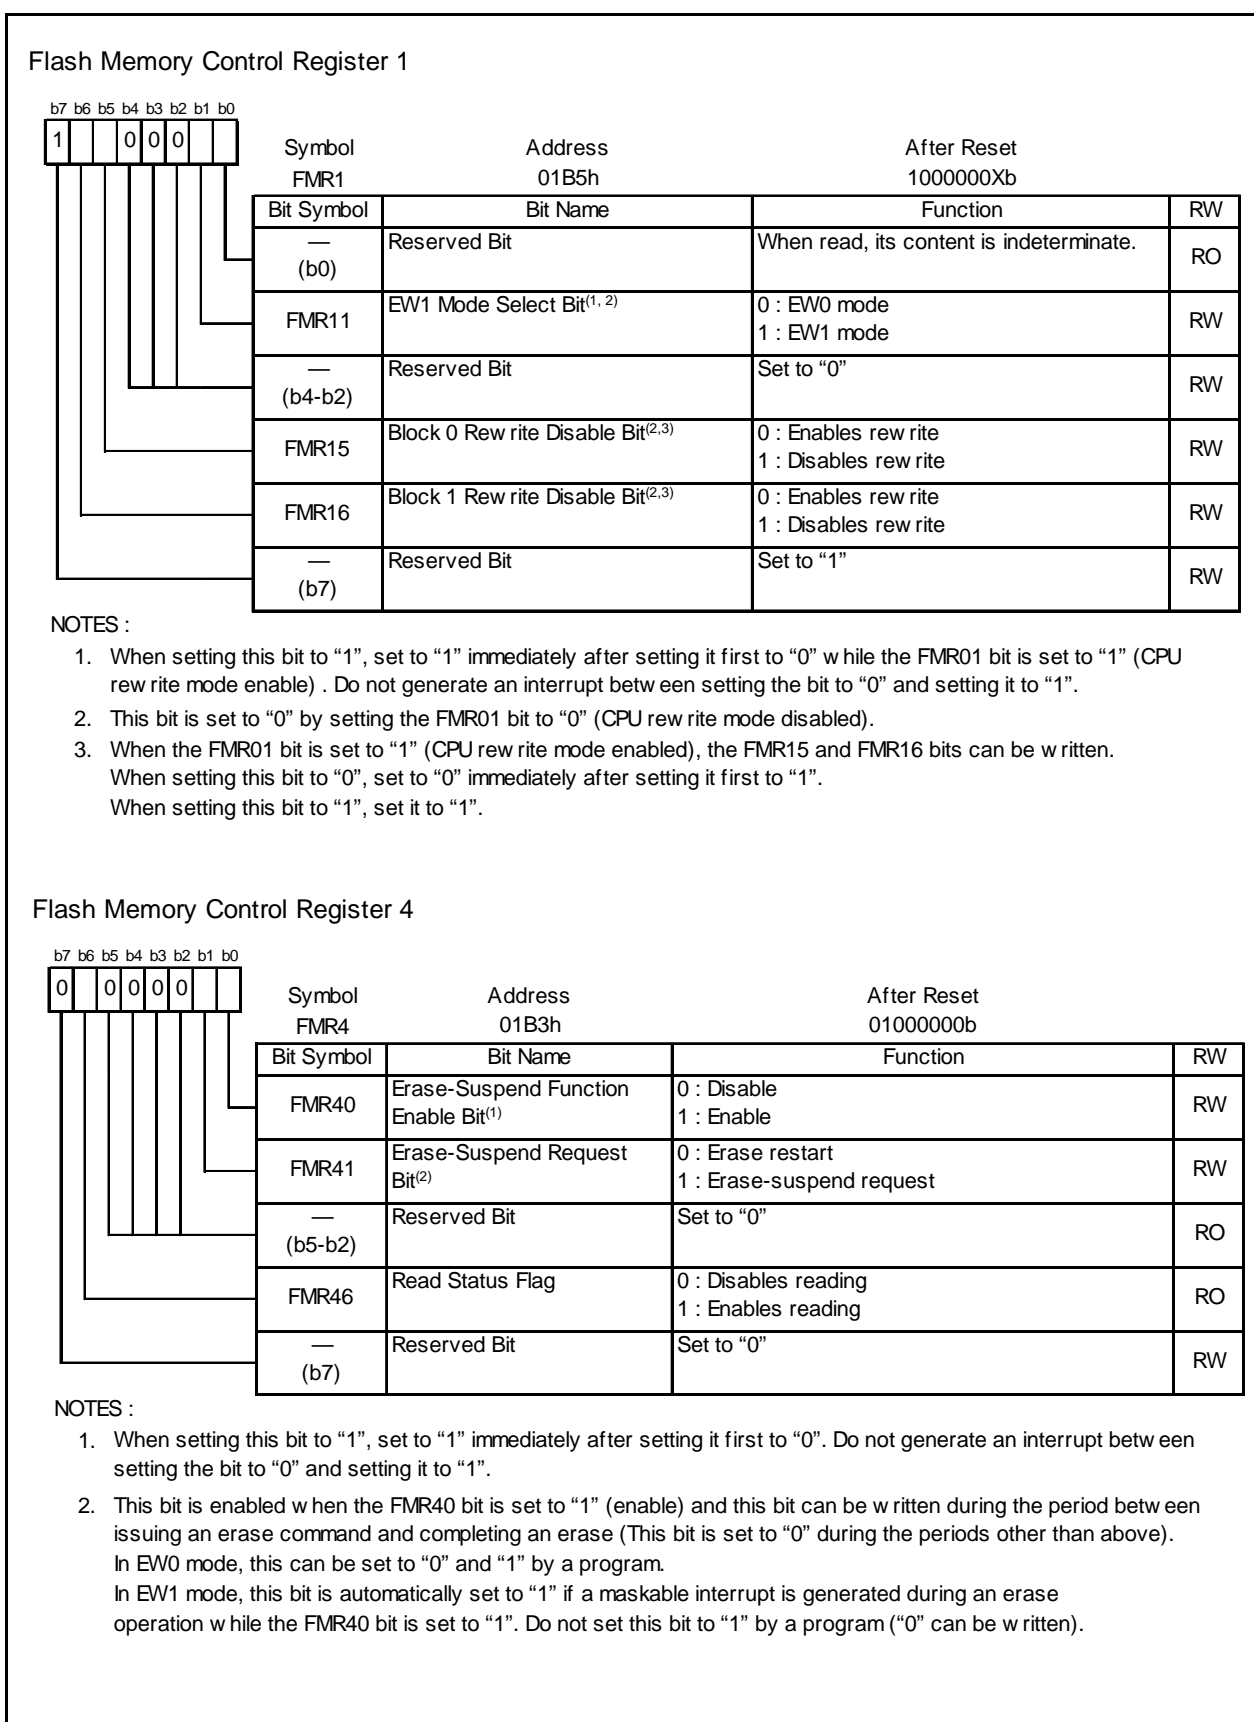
Flash Memory Control Register 1

b7 b6 b5 b4 b3 b2 b1 b0
1 0 0 0

Symbol FMR1
Address 01B5h
After Reset 1000000Xb

| Bit Symbol | Bit Name | Function | RW |
|---|---|---|---|
| — (b0) | Reserved Bit | When read, its content is indeterminate. | RO |
| FMR11 | EW1 Mode Select Bit$^{(1, 2)}$ | 0 : EW0 mode<br>1 : EW1 mode | RW |
| — (b4-b2) | Reserved Bit | Set to "0" | RW |
| FMR15 | Block 0 Rew rite Disable Bit$^{(2,3)}$ | 0 : Enables rew rite<br>1 : Disables rew rite | RW |
| FMR16 | Block 1 Rew rite Disable Bit$^{(2,3)}$ | 0 : Enables rew rite<br>1 : Disables rew rite | RW |
| — (b7) | Reserved Bit | Set to "1" | RW |

NOTES :
1. When setting this bit to "1", set to "1" immediately after setting it first to "0" w hile the FMR01 bit is set to "1" (CPU rew rite mode enable) . Do not generate an interrupt betw een setting the bit to "0" and setting it to "1".
2. This bit is set to "0" by setting the FMR01 bit to "0" (CPU rew rite mode disabled).
3. When the FMR01 bit is set to "1" (CPU rew rite mode enabled), the FMR15 and FMR16 bits can be w ritten. When setting this bit to "0", set to "0" immediately after setting it first to "1". When setting this bit to "1", set it to "1".

Flash Memory Control Register 4

b7 b6 b5 b4 b3 b2 b1 b0
0 0 0 0 0

Symbol FMR4
Address 01B3h
After Reset 01000000b

| Bit Symbol | Bit Name | Function | RW |
|---|---|---|---|
| FMR40 | Erase-Suspend Function Enable Bit$^{(1)}$ | 0 : Disable<br>1 : Enable | RW |
| FMR41 | Erase-Suspend Request Bit$^{(2)}$ | 0 : Erase restart<br>1 : Erase-suspend request | RW |
| — (b5-b2) | Reserved Bit | Set to "0" | RO |
| FMR46 | Read Status Flag | 0 : Disables reading<br>1 : Enables reading | RO |
| — (b7) | Reserved Bit | Set to "0" | RW |

NOTES :
1. When setting this bit to "1", set to "1" immediately after setting it first to "0". Do not generate an interrupt betw een setting the bit to "0" and setting it to "1".
2. This bit is enabled w hen the FMR40 bit is set to "1" (enable) and this bit can be w ritten during the period betw een issuing an erase command and completing an erase (This bit is set to "0" during the periods other than above). In EW0 mode, this can be set to "0" and "1" by a program. In EW1 mode, this bit is automatically set to "1" if a maskable interrupt is generated during an erase operation w hile the FMR40 bit is set to "1". Do not set this bit to "1" by a program ("0" can be w ritten).